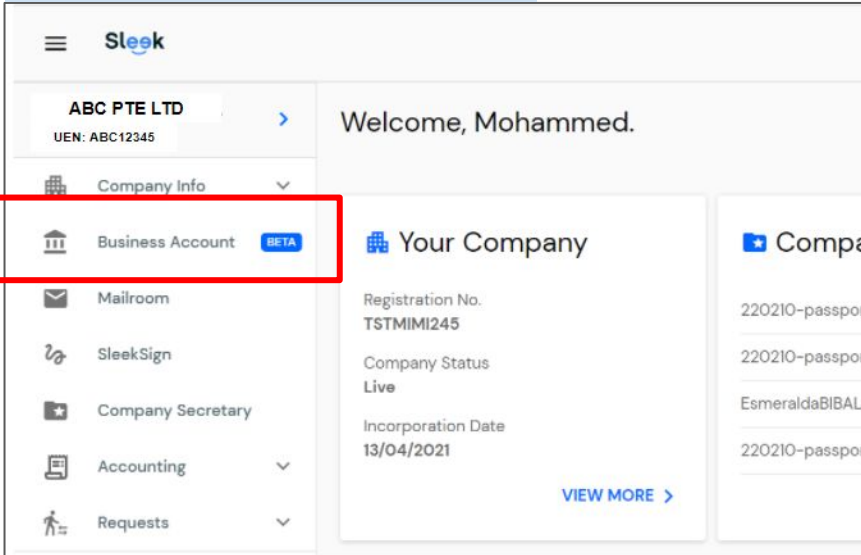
Sleek

ABC PTE LTD
UEN: ABC12345

Company Info

Business Account BETA

Mailroom

SleekSign

Company Secretary

Accounting

Requests

Welcome, Mohammed.

Your Company

Registration No.
TSTMIMI245

Company Status
Live

Incorporation Date
13/04/2021

VIEW MORE

Compa

220210-passpo

220210-passpo

EsmeraldaBIBAL

220210-passpo